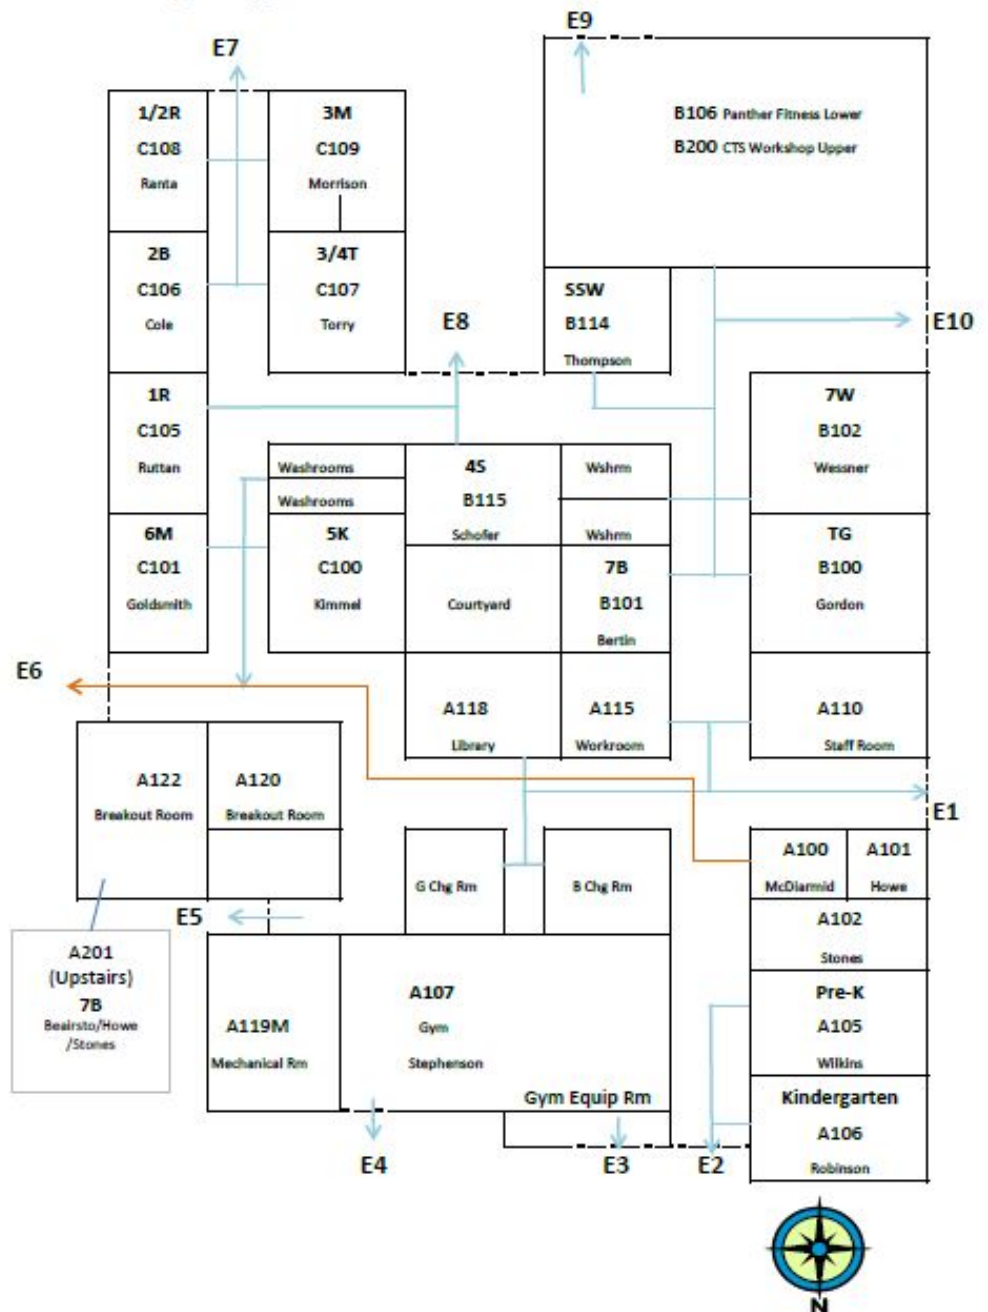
E7

1/2R
C108
Renta

3M
C109
Morrison

2B
C106
Cole

3/4T
C107
Torry

E9

B106 Panther Fitness Lower
B200 CTS Workshop Upper

SSW
B114
Thompson

E10

E8

1R
C105
Ruttan

Washrooms
Washrooms

4S
B115
Schofer

Wshrm
Wshrm

7W
B102
Wessner

6M
C101
Goldsmith

5K
C100
Kimmel

Courtyard

7B
B101
Bertin

TG
B100
Gordon

E6

A118
Library

A115
Workroom

A110
Staff Room

A122
Breakout Room

A120
Breakout Room

E1

G Chg Rm

B Chg Rm

A100
McDiarmid

A101
Howe

A102
Stones

E5

A201
(Upstairs)
7B
Beairsto/Howe
/Stones

A119M
Mechanical Rm

A107
Gym
Stephenson

Pre-K
A105
Wilkins

Gym Equip Rm

Kindergarten
A106
Robinson

E4

E3

E2

N